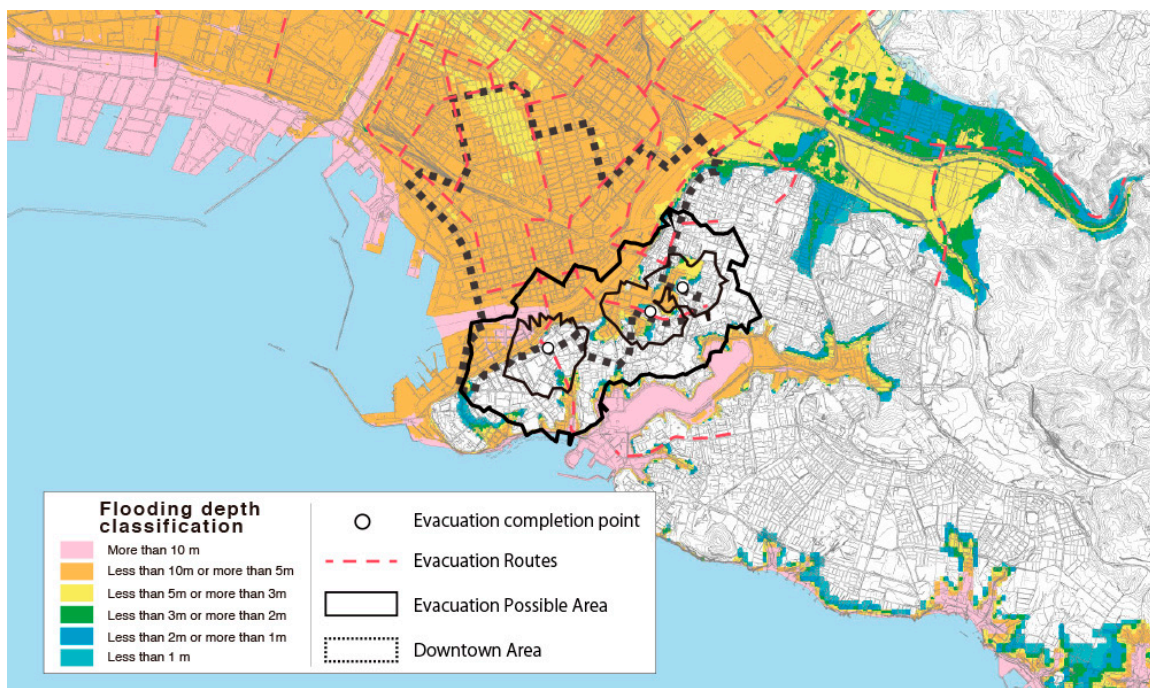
Flooding depth classification
More than 10 m
Less than 10m or more than 5m
Less than 5m or more than 3m
Less than 3m or more than 2m
Less than 2m or more than 1m
Less than 1 m

Evacuation completion point
Evacuation Routes
Evacuation Possible Area
Downtown Area